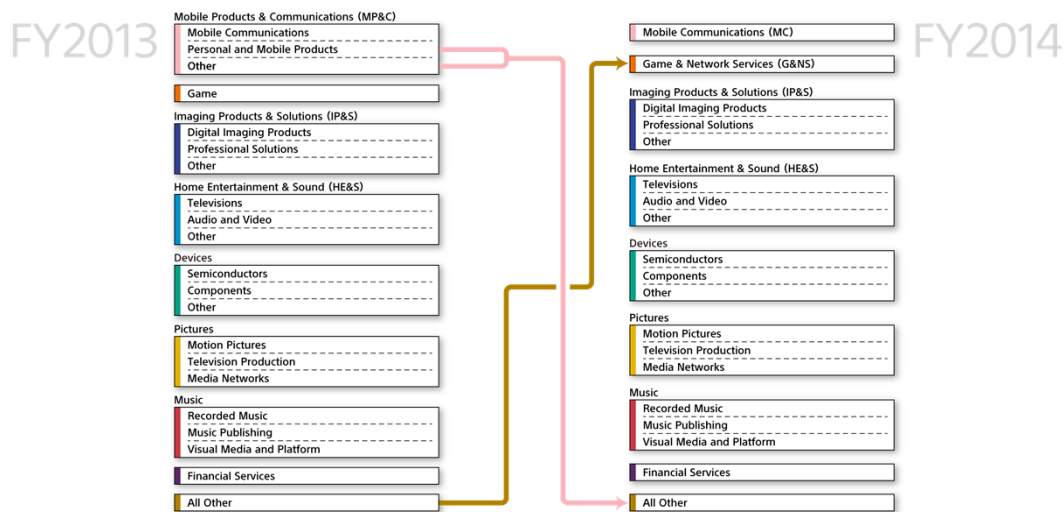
FY2013

Mobile Products & Communications (MP&C)
Mobile Communications
Personal and Mobile Products
Other

Game

Imaging Products & Solutions (IP&S)
Digital Imaging Products
Professional Solutions
Other

Home Entertainment & Sound (HE&S)
Televisions
Audio and Video
Other

Devices
Semiconductors
Components
Other

Pictures
Motion Pictures
Television Production
Media Networks

Music
Recorded Music
Music Publishing
Visual Media and Platform

Financial Services

All Other

FY2014

Mobile Communications (MC)

Game & Network Services (G&NS)

Imaging Products & Solutions (IP&S)
Digital Imaging Products
Professional Solutions
Other

Home Entertainment & Sound (HE&S)
Televisions
Audio and Video
Other

Devices
Semiconductors
Components
Other

Pictures
Motion Pictures
Television Production
Media Networks

Music
Recorded Music
Music Publishing
Visual Media and Platform

Financial Services

All Other